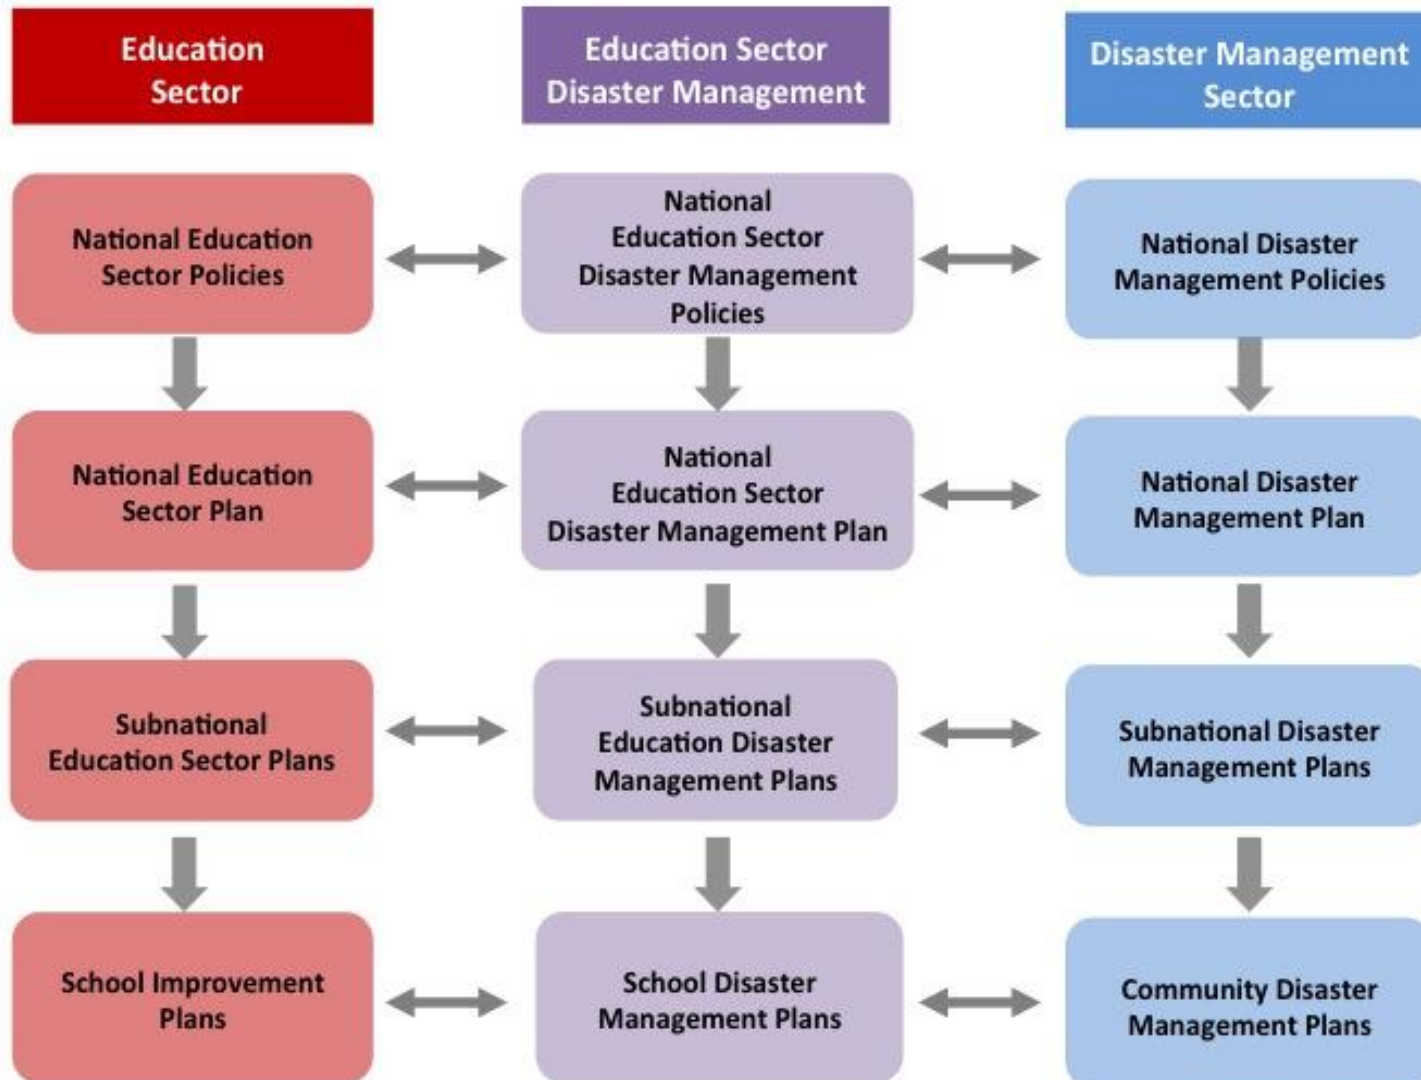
Education Sector

Education Sector Disaster Management

Disaster Management Sector

National Education Sector Policies

National Education Sector Disaster Management Policies

National Disaster Management Policies

National Education Sector Plan

National Education Sector Disaster Management Plan

National Disaster Management Plan

Subnational Education Sector Plans

Subnational Education Disaster Management Plans

Subnational Disaster Management Plans

School Improvement Plans

School Disaster Management Plans

Community Disaster Management Plans